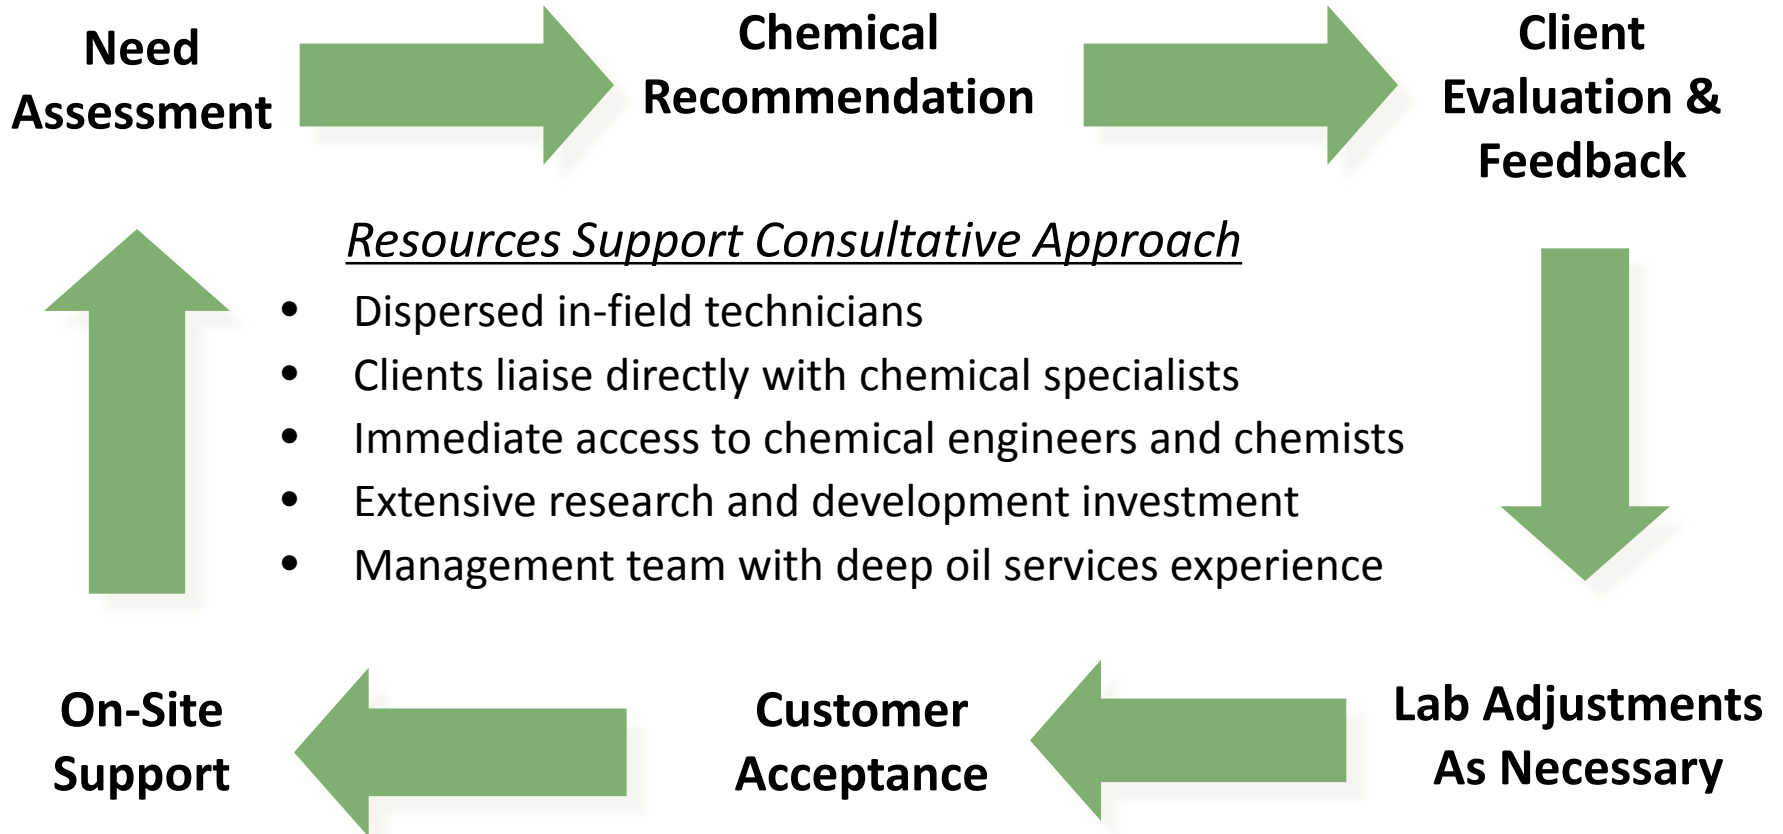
Need Assessment

Chemical Recommendation

Client Evaluation & Feedback

Resources Support Consultative Approach

- Dispersed in-field technicians
- Clients liaise directly with chemical specialists
- Immediate access to chemical engineers and chemists
- Extensive research and development investment
- Management team with deep oil services experience

Lab Adjustments As Necessary

Customer Acceptance

On-Site Support